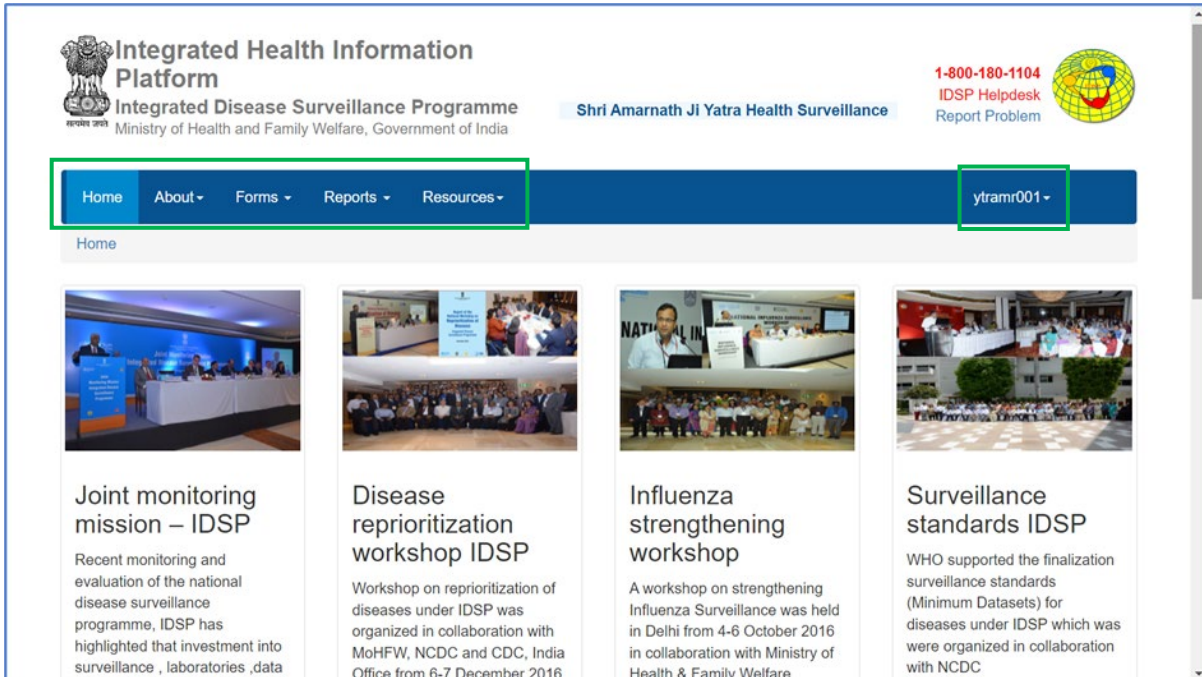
सत्यमेव जयते

Integrated Health Information Platform

Integrated Disease Surveillance Programme

Ministry of Health and Family Welfare, Government of India

Shri Amarnath Ji Yatra Health Surveillance

1-800-180-1104
IDSP Helpdesk
Report Problem

Home About▾ Forms ▾ Reports ▾ Resources▾ ytramr001▾

Home

Joint monitoring mission – IDSP

Recent monitoring and evaluation of the national disease surveillance programme, IDSP has highlighted that investment into surveillance , laboratories ,data

Disease reprioritization workshop IDSP

Workshop on reprioritization of diseases under IDSP was organized in collaboration with MoHFW, NCDC and CDC, India Office from 6-7 December 2016

Influenza strengthening workshop

A workshop on strengthening Influenza Surveillance was held in Delhi from 4-6 October 2016 in collaboration with Ministry of Health & Family Welfare

Surveillance standards IDSP

WHO supported the finalization surveillance standards (Minimum Datasets) for diseases under IDSP which was were organized in collaboration with NCDC